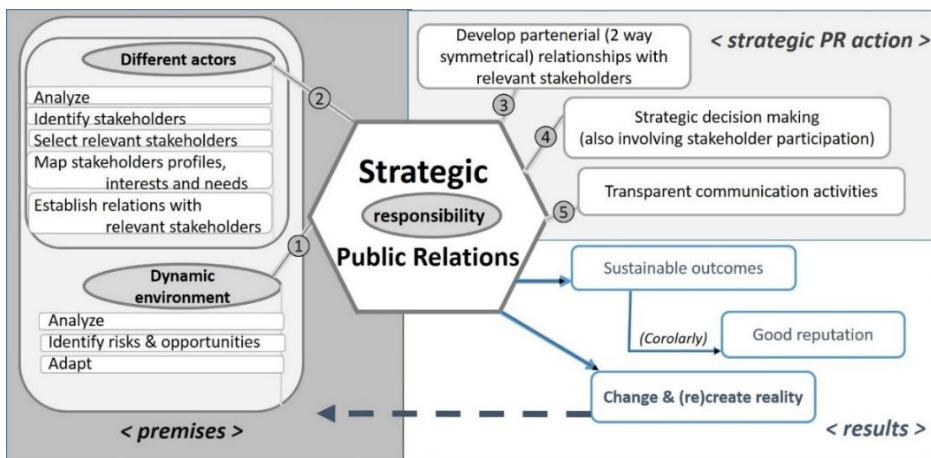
Different actors

Analyze
Identify stakeholders
Select relevant stakeholders
Map stakeholders profiles, interests and needs
Establish relations with relevant stakeholders

Dynamic environment

Analyze
Identify risks & opportunities
Adapt

< premises >

2
1

Strategic
responsibility
Public Relations

Develop partenerial (2 way symmetrical) relationships with relevant stakeholders

< strategic PR action >

3
4
Strategic decision making (also involving stakeholder participation)

5
Transparent communication activities

Sustainable outcomes

(Corolarly)
Good reputation

Change & (re)create reality

< results >